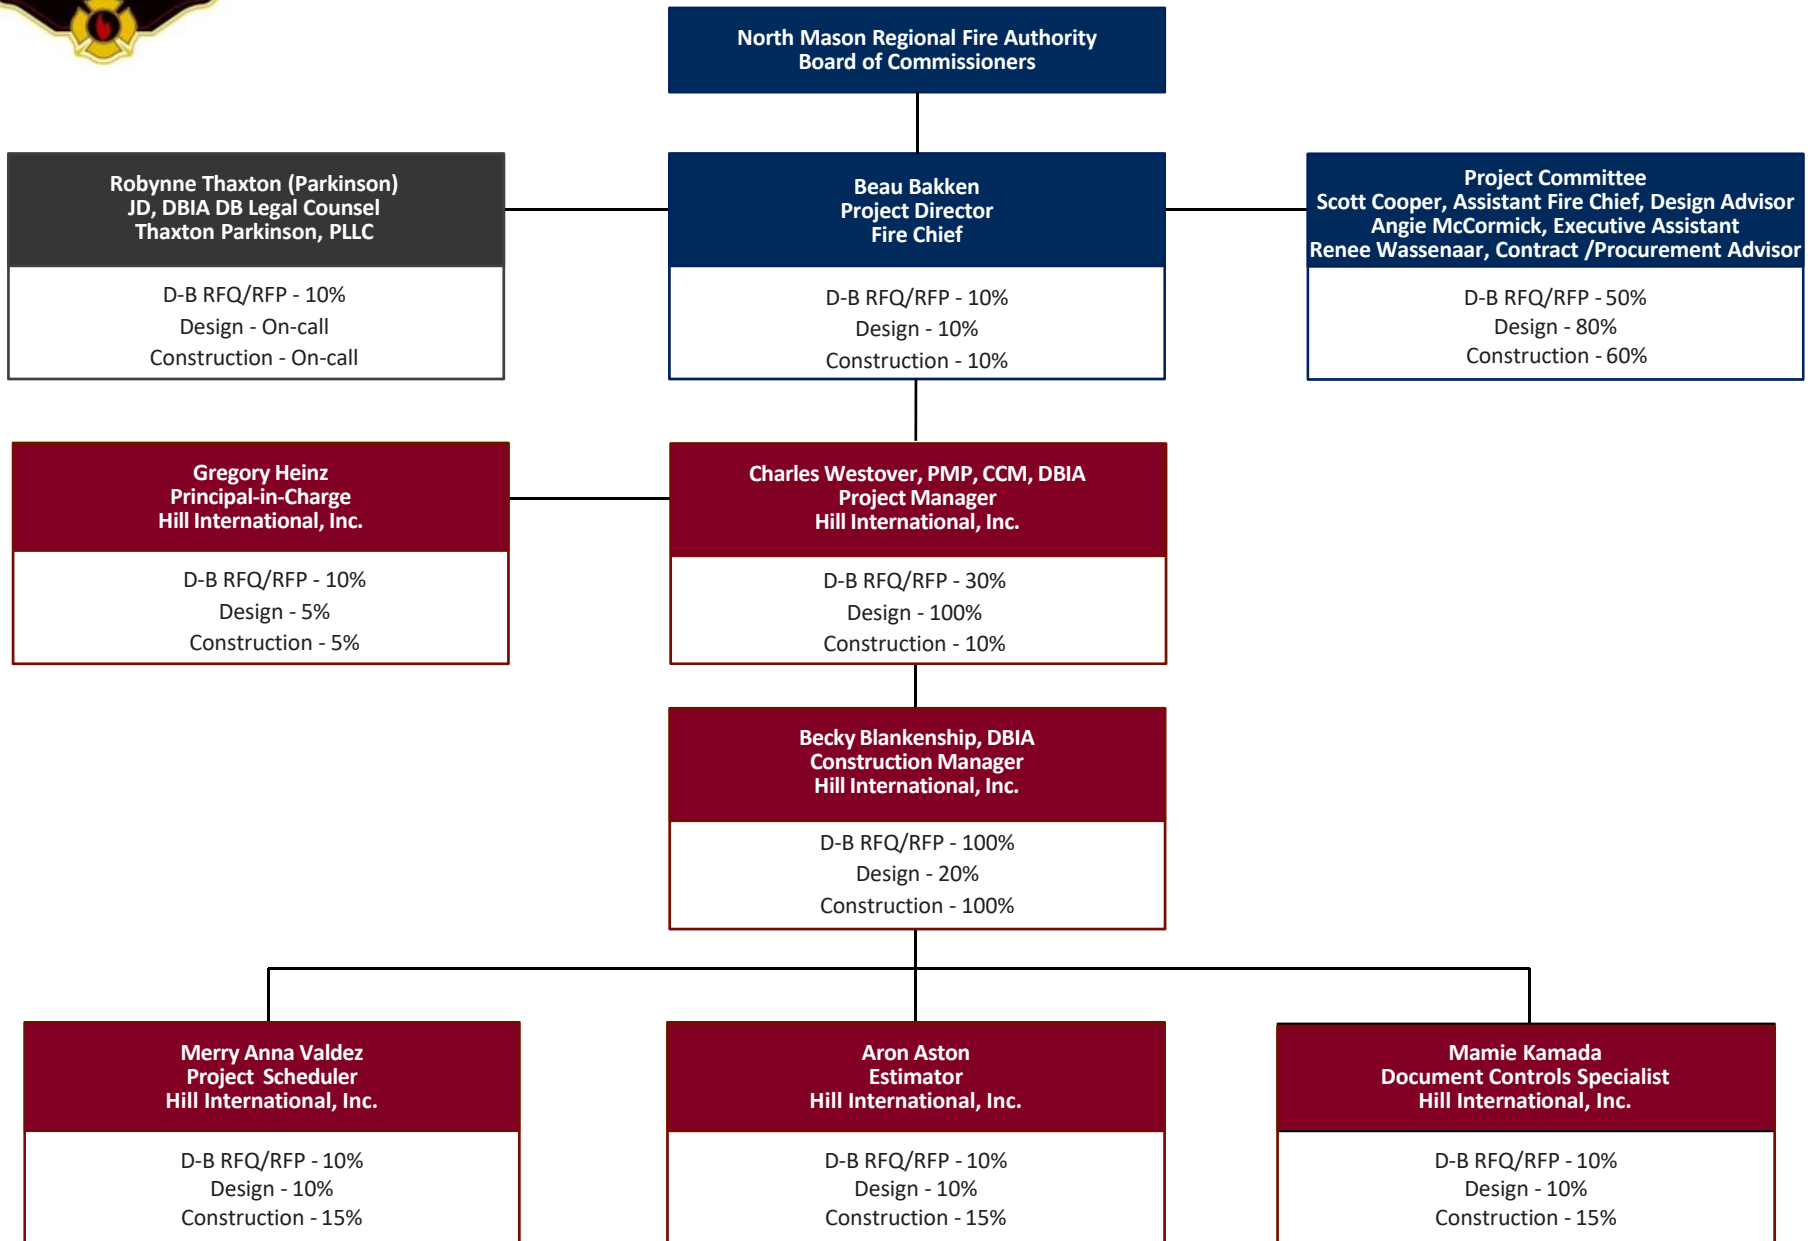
North Mason Regional Fire Authority
Board of Commissioners

Robynne Thaxton (Parkinson)
JD, DBIA DB Legal Counsel
Thaxton Parkinson, PLLC

D-B RFQ/RFP - 10%
Design - On-call
Construction - On-call

Beau Bakken
Project Director
Fire Chief

D-B RFQ/RFP - 10%
Design - 10%
Construction - 10%

Project Committee
Scott Cooper, Assistant Fire Chief, Design Advisor
Angie McCormick, Executive Assistant
Renee Wassenaar, Contract /Procurement Advisor

D-B RFQ/RFP - 50%
Design - 80%
Construction - 60%

Gregory Heinz
Principal-in-Charge
Hill International, Inc.

D-B RFQ/RFP - 10%
Design - 5%
Construction - 5%

Charles Westover, PMP, CCM, DBIA
Project Manager
Hill International, Inc.

D-B RFQ/RFP - 30%
Design - 100%
Construction - 10%

Becky Blankenship, DBIA
Construction Manager
Hill International, Inc.

D-B RFQ/RFP - 100%
Design - 20%
Construction - 100%

Merry Anna Valdez
Project Scheduler
Hill International, Inc.

D-B RFQ/RFP - 10%
Design - 10%
Construction - 15%

Aron Aston
Estimator
Hill International, Inc.

D-B RFQ/RFP - 10%
Design - 10%
Construction - 15%

Mamie Kamada
Document Controls Specialist
Hill International, Inc.

D-B RFQ/RFP - 10%
Design - 10%
Construction - 15%